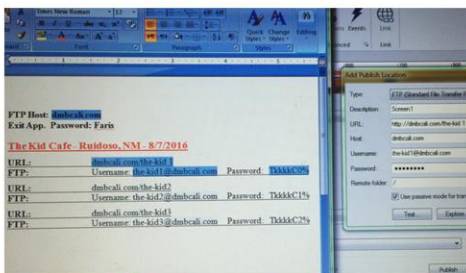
Times New Roman 12

Quick Styles Change Styles Editing

Font Paragraph Styles

Events Link

Link

Add Publish Location

FTP Host: dmbcali.com
Exit App. Password: Faris

TheKid Cafe - Ruidoso, NM - 8/7/2016

URL: dmbcali.com/the-kid 1
FTP: Username: the-kid1@dmbcali.com Password: TkkkkC0%

URL: dmbcali.com/the-kid2
FTP: Username: the-kid2@dmbcali.com Password: TkkkkC1%

URL: dmbcali.com/the-kid3
FTP: Username: the-kid3@dmbcali.com Password: TkkkkC2%

Type: FTP (Standard File Transfer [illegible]

Description: Screen1

URL: http://dmbcali.com/the-kid 1

Host: dmbcali.com

Username: the-kid1@dmbcali.com

Password: ••••••••

Remote folder: /

Use passive mode for tran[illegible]

Test... Explore

Publish